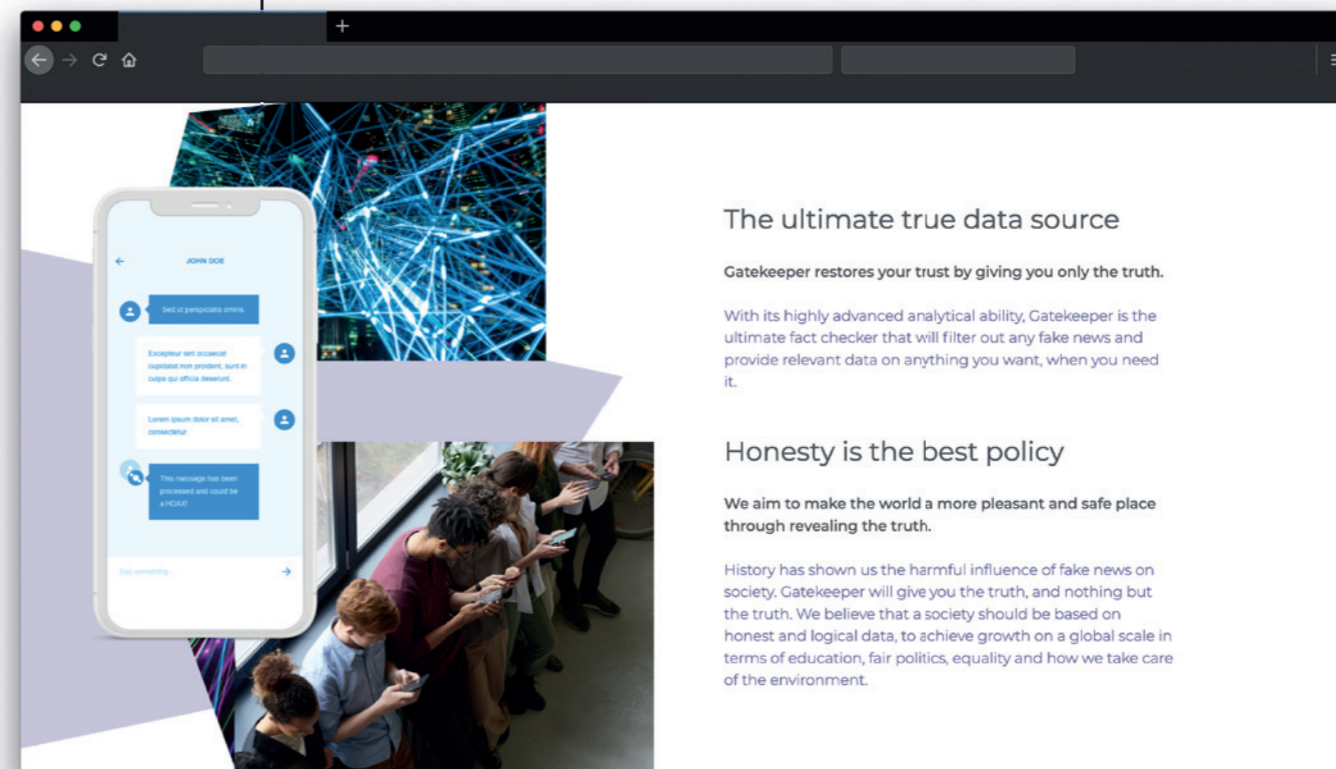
+

JOHN DOE

Sed ut perspiciatis omnis.

Excepteur sint occaecat cupidatat non proident, sunt in culpa qui officia deserunt.

Lorem ipsum dolor sit amet, consectetur.

This message has been processed and could be a HOAX!

Say something...

The ultimate true data source

Gatekeeper restores your trust by giving you only the truth.

With its highly advanced analytical ability, Gatekeeper is the ultimate fact checker that will filter out any fake news and provide relevant data on anything you want, when you need it.

Honesty is the best policy

We aim to make the world a more pleasant and safe place through revealing the truth.

History has shown us the harmful influence of fake news on society. Gatekeeper will give you the truth, and nothing but the truth. We believe that a society should be based on honest and logical data, to achieve growth on a global scale in terms of education, fair politics, equality and how we take care of the environment.